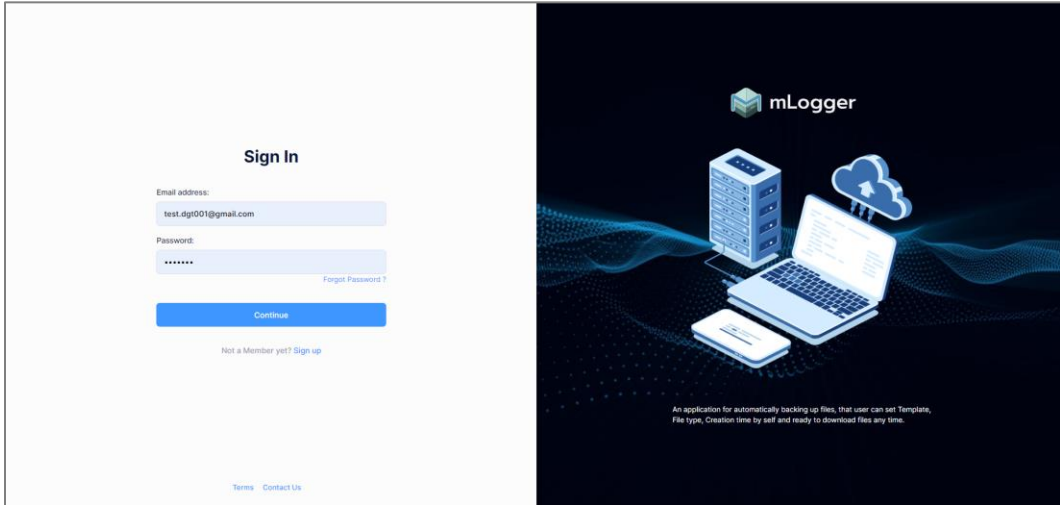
Sign In

Email address:

test.dgt001@gmail.com

Password:

•••••••

Forgot Password ?

Continue

Not a Member yet? Sign up

Terms Contact Us

mLogger

An application for automatically backing up files, that user can set Template, File type, Creation time by self and ready to download files any time.